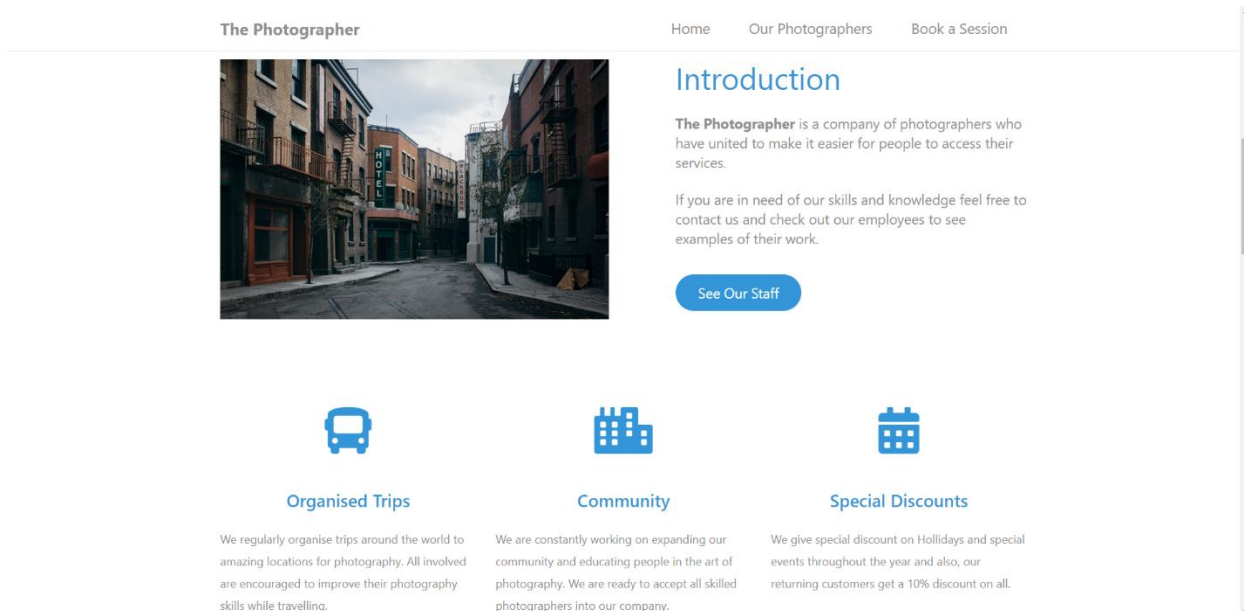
The Photographer

Home Our Photographers Book a Session

HOTEL

Introduction

**The Photographer** is a company of photographers who have united to make it easier for people to access their services.

If you are in need of our skills and knowledge feel free to contact us and check out our employees to see examples of their work.

See Our Staff

Organised Trips

We regularly organise trips around the world to amazing locations for photography. All involved are encouraged to improve their photography skills while travelling.

Community

We are constantly working on expanding our community and educating people in the art of photography. We are ready to accept all skilled photographers into our company.

Special Discounts

We give special discount on Hollidays and special events throughout the year and also, our returning customers get a 10% discount on all.